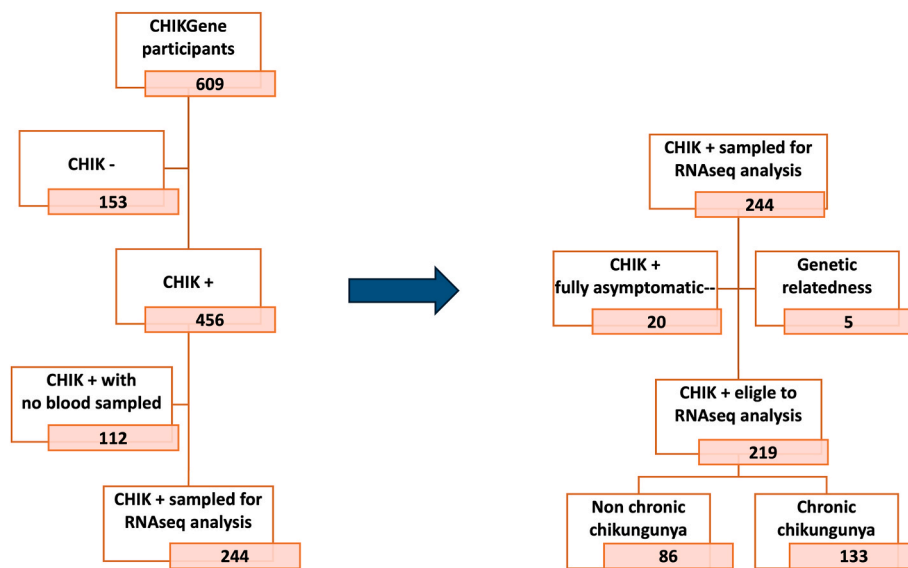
CHIKGene participants
609

CHIK -
153

CHIK +
456

CHIK + with no blood sampled
112

CHIK + sampled for RNAseq analysis
244

CHIK + sampled for RNAseq analysis
244

CHIK + fully asymptomatic--
20

Genetic relatedness
5

CHIK + eligle to RNAseq analysis
219

Non chronic chikungunya
86

Chronic chikungunya
133